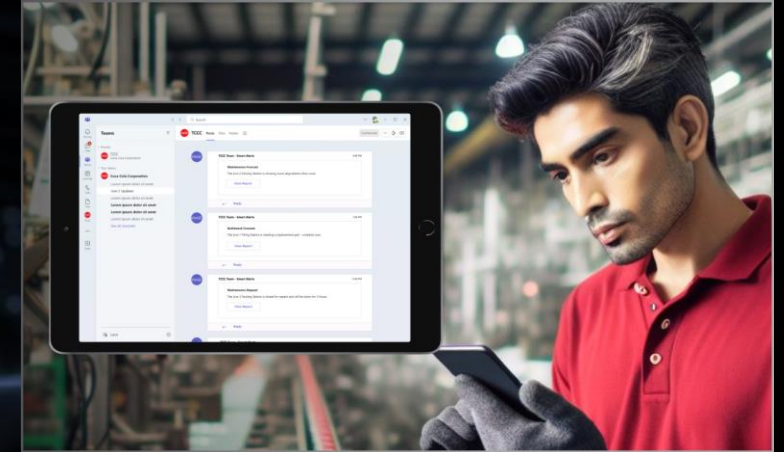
Teams

TCCC

Coca-Cola Corporation

Lorem ipsum dolor sit amet

Lorem ipsum dolor sit amet

Lorem ipsum dolor sit amet

TCCC Team - Smart Alerts

Maintenance Forecast

View Report

Reply

TCCC Team - Smart Alerts

Workload Forecast

View Report

Reply

TCCC Team - Smart Alerts

Maintenance Request

View Report

Reply